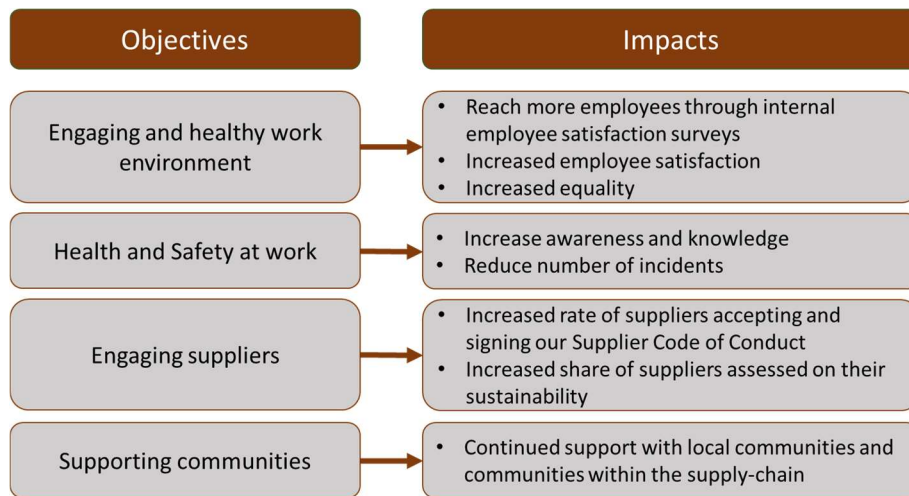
Objectives

Impacts

Engaging and healthy work environment

- Reach more employees through internal employee satisfaction surveys
- Increased employee satisfaction
- Increased equality

Health and Safety at work

- Increase awareness and knowledge
- Reduce number of incidents

Engaging suppliers

- Increased rate of suppliers accepting and signing our Supplier Code of Conduct
- Increased share of suppliers assessed on their sustainability

Supporting communities

- Continued support with local communities and communities within the supply-chain